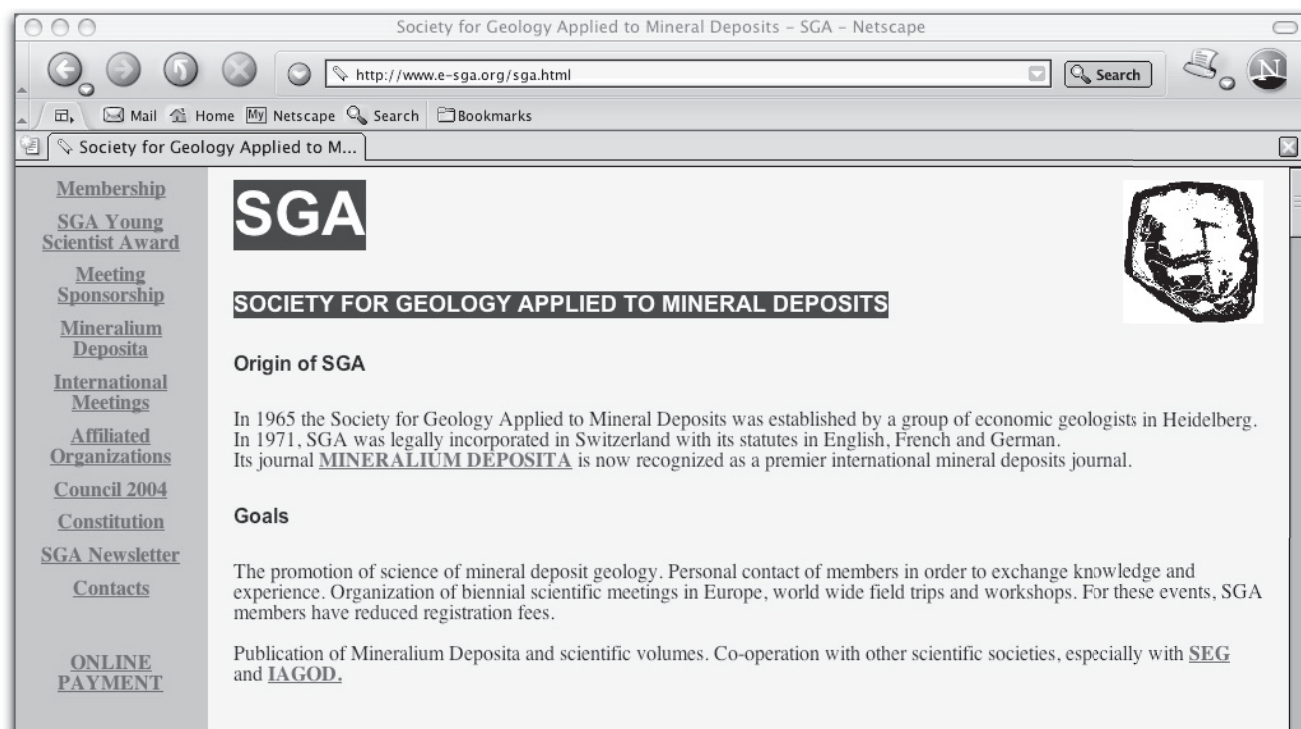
Society for Geology Applied to Mineral Deposits - SGA - Netscape

http://www.e-sga.org/sga.html

Search

Mail Home My Netscape Search Bookmarks

Society for Geology Applied to M...

Membership

SGA Young Scientist Award

Meeting Sponsorship

Mineralium Deposita

International Meetings

Affiliated Organizations

Council 2004

Constitution

SGA Newsletter

Contacts

ONLINE PAYMENT

SGA

SOCIETY FOR GEOLOGY APPLIED TO MINERAL DEPOSITS

Origin of SGA

In 1965 the Society for Geology Applied to Mineral Deposits was established by a group of economic geologists in Heidelberg. In 1971, SGA was legally incorporated in Switzerland with its statutes in English, French and German. Its journal MINERALIUM DEPOSITA is now recognized as a premier international mineral deposits journal.

Goals

The promotion of science of mineral deposit geology. Personal contact of members in order to exchange knowledge and experience. Organization of biennial scientific meetings in Europe, world wide field trips and workshops. For these events, SGA members have reduced registration fees.

Publication of Mineralium Deposita and scientific volumes. Co-operation with other scientific societies, especially with SEG and IAGOD.